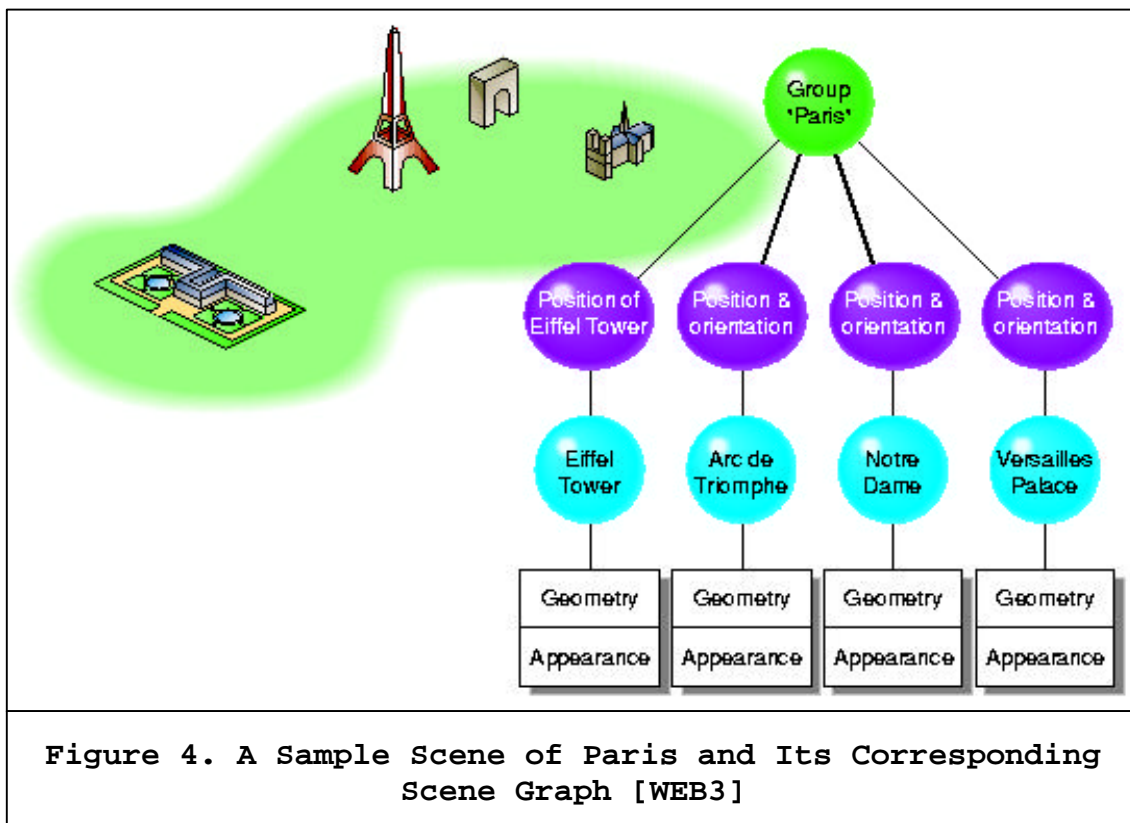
Group 'Paris'

Position of Eiffel Tower

Position & orientation

Position & orientation

Position & orientation

Eiffel Tower

Arc de Triomphe

Notre Dame

Versailles Palace

| Geometry |
|---|
| Appearance |

| Geometry |
|---|
| Appearance |

| Geometry |
|---|
| Appearance |

| Geometry |
|---|
| Appearance |

Figure 4. A Sample Scene of Paris and Its Corresponding Scene Graph [WEB3]